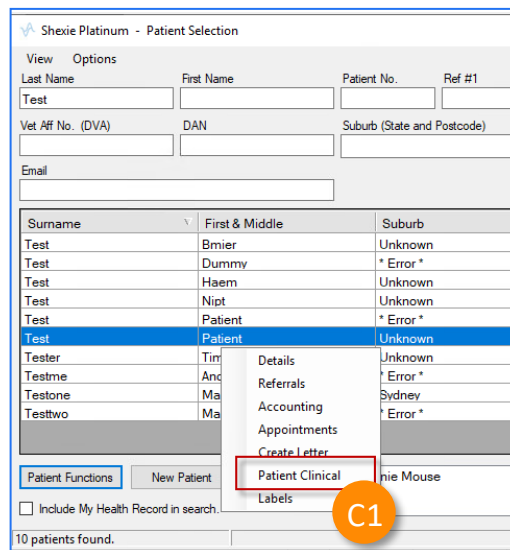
Shexie Platinum - Patient Selection

View Options

Last Name
Test

First Name

Patient No.

Ref #1

Vet Aff No. (DVA)

DAN

Suburb (State and Postcode)

Email

| Surname | First & Middle | Suburb |
|---|---|---|
| Test | Bmier | Unknown |
| Test | Dummy | * Error * |
| Test | Haem | Unknown |
| Test | Nipt | Unknown |
| Test | Patient | * Error * |
| Test | Patient | Unknown |
| Tester | Tim | Unknown |
| Testme | And | * Error * |
| Testone | Ma | Sydney |
| Testtwo | Ma | * Error * |

Details
Referrals
Accounting
Appointments
Create Letter
Patient Clinical
Labels

Patient Functions

New Patient

nie Mouse

Include My Health Record in search.

C1

10 patients found.